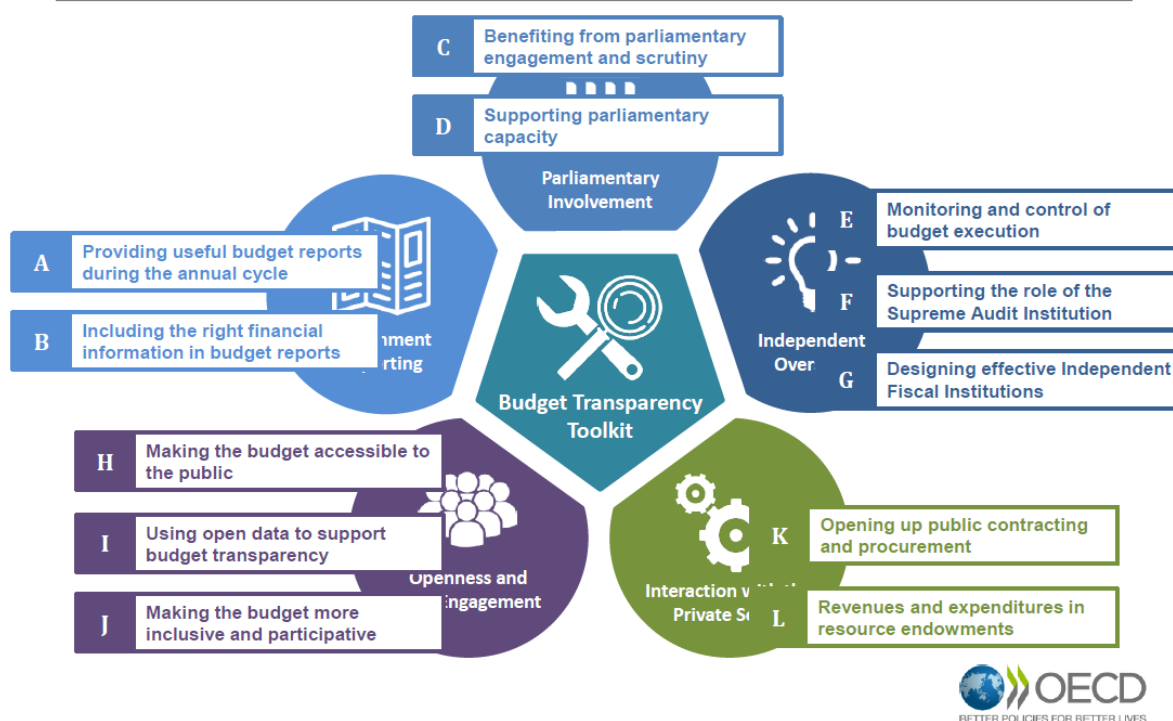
C Benefiting from parliamentary engagement and scrutiny

D Supporting parliamentary capacity

Parliamentary Involvement

A Providing useful budget reports during the annual cycle

B Including the right financial information in budget reports

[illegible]nment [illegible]rting

Budget Transparency Toolkit

E Monitoring and control of budget execution

F Supporting the role of the Supreme Audit Institution

G Designing effective Independent Fiscal Institutions

Independent Over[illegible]

H Making the budget accessible to the public

I Using open data to support budget transparency

J Making the budget more inclusive and participative

Openness and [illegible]ngagement

K Opening up public contracting and procurement

L Revenues and expenditures in resource endowments

Interaction w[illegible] Private S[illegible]

OECD
BETTER POLICIES FOR BETTER LIVES